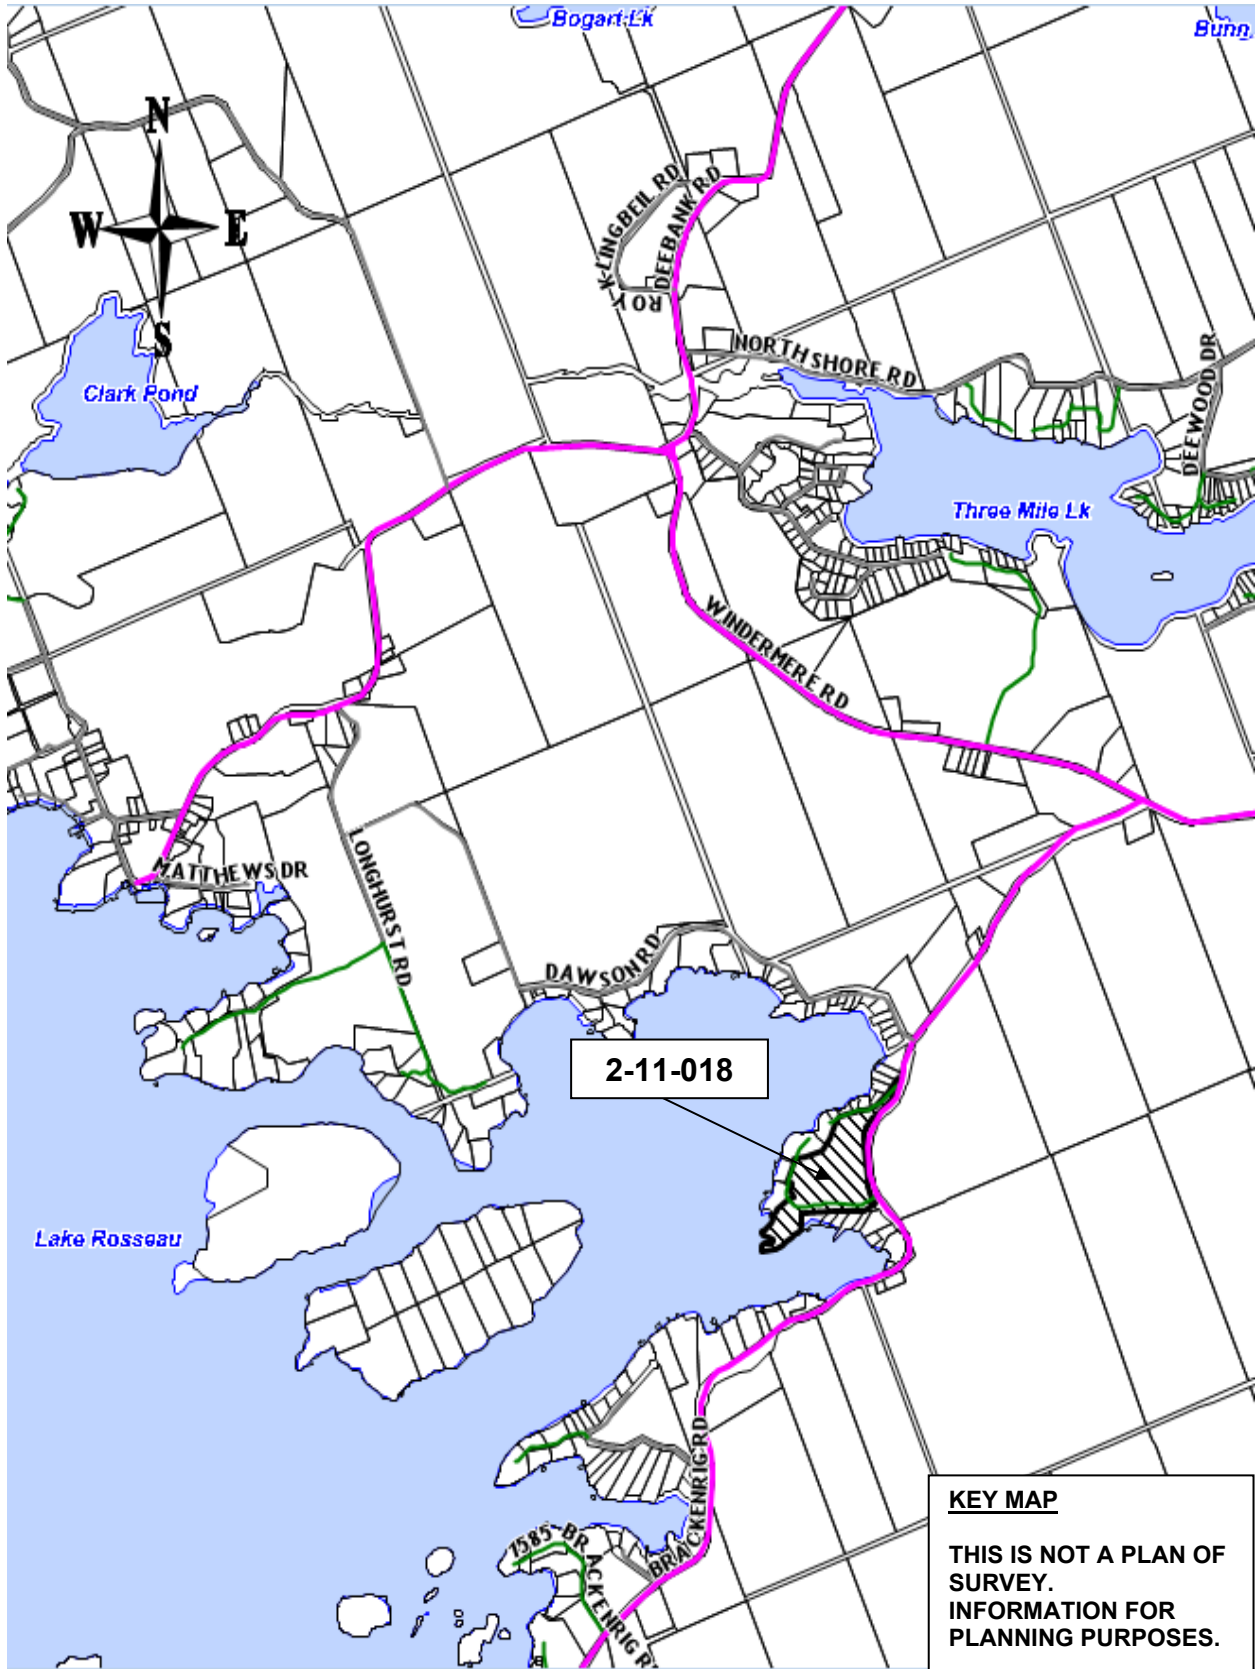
Bogart Lk

Bunn

N
W E
S

Clark Pond

K-LINGBEIL RD
DEEBANK RD
ROY

NORTH SHORE RD

DEEWOOD DR

Three Mile Lk

WINDERMERE RD

MATTHEWS DR

LONGHURST RD

DAWSON RD

2-11-018

Lake Rosseau

1585 BR

BRACKENRIG RD

BRACKENRIG R

KEY MAP

THIS IS NOT A PLAN OF SURVEY.
INFORMATION FOR PLANNING PURPOSES.